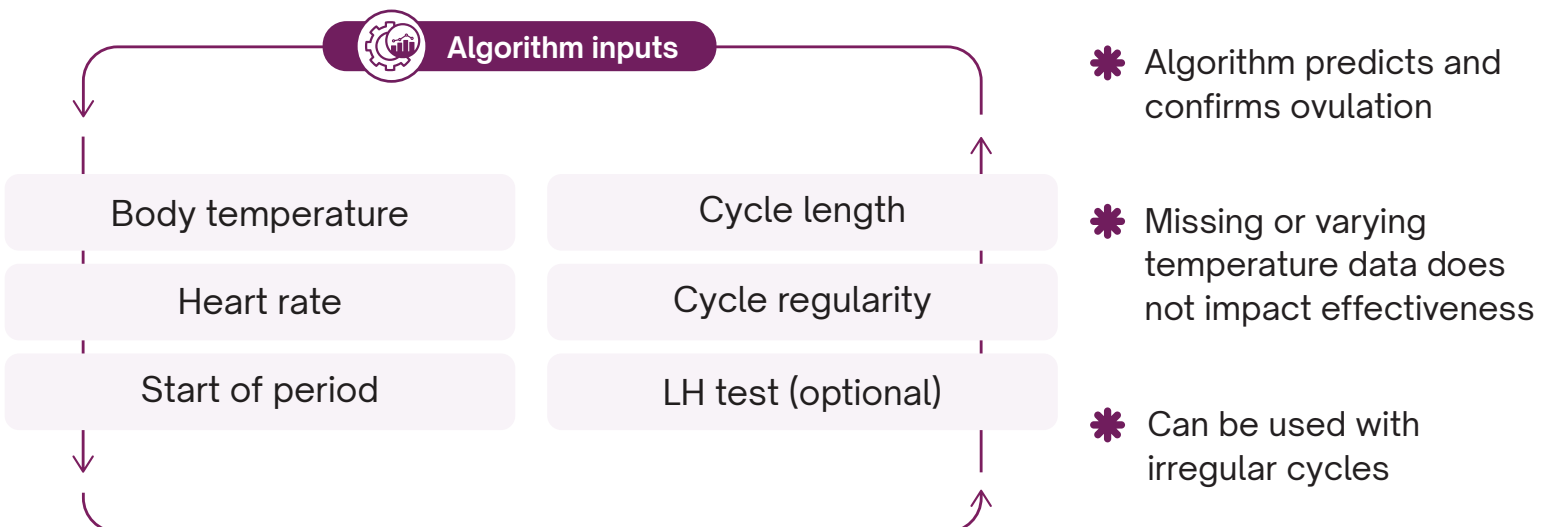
Algorithm inputs

Body temperature

Heart rate

Start of period

Cycle length

Cycle regularity

LH test (optional)

Algorithm predicts and confirms ovulation

Missing or varying temperature data does not impact effectiveness

Can be used with irregular cycles